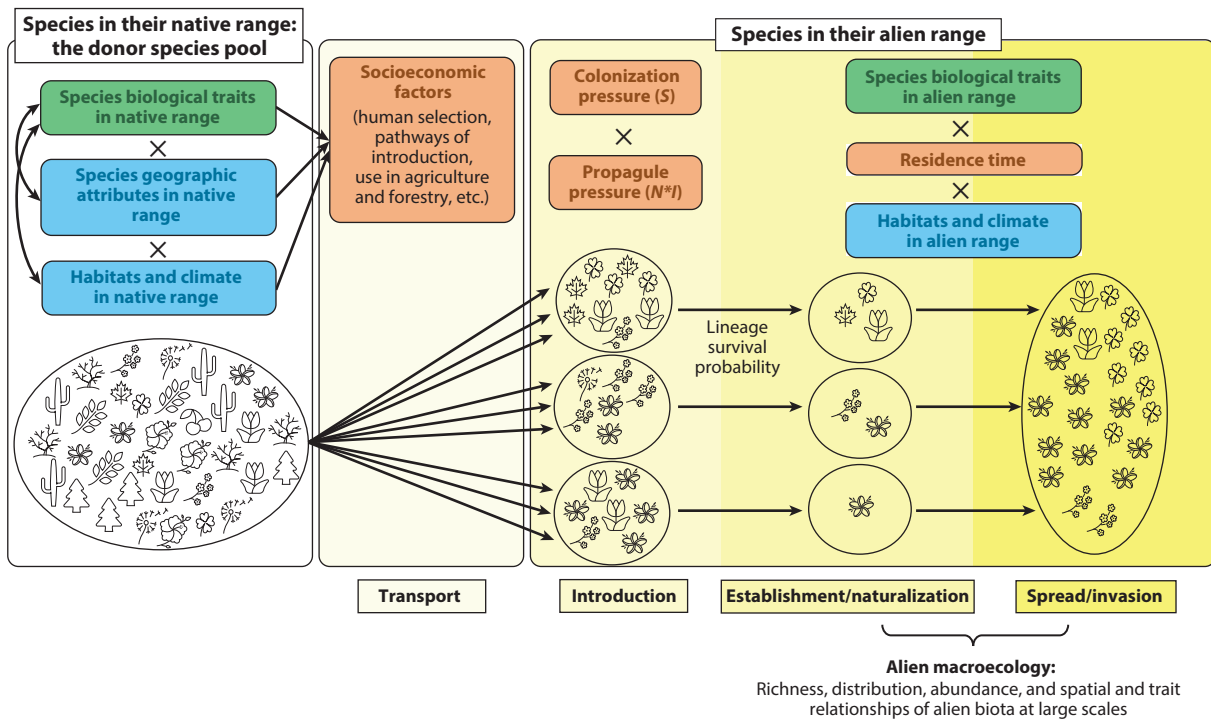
Species in their native range: the donor species pool

Species biological traits in native range

×

Species geographic attributes in native range

×

Habitats and climate in native range

Socioeconomic factors (human selection, pathways of introduction, use in agriculture and forestry, etc.)

Species in their alien range

Colonization pressure ($S$)

×

Propagule pressure ($N*I$)

Lineage survival probability

Species biological traits in alien range

×

Residence time

×

Habitats and climate in alien range

Transport

Introduction

Establishment/naturalization

Spread/invasion

Alien macroecology:
Richness, distribution, abundance, and spatial and trait relationships of alien biota at large scales